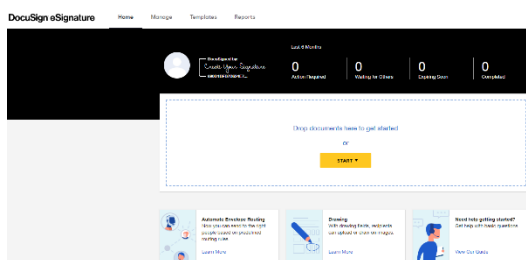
DocuSign eSignature
Home
Manage
Templates
Reports

DocuSigned by:
Create Your Signature
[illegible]

Last 6 Months

0
Action Required
0
Waiting for Others
0
Expiring Soon
0
Completed

Drop documents here to get started
or
START ▾

Automatic Envelope Routing
Now you can send to the right people based on predefined routing rules
Learn More

Drawing
With drawing fields, recipients can upload or create an images
Learn More

Need help getting started?
Get help with basic questions
View Our Guide